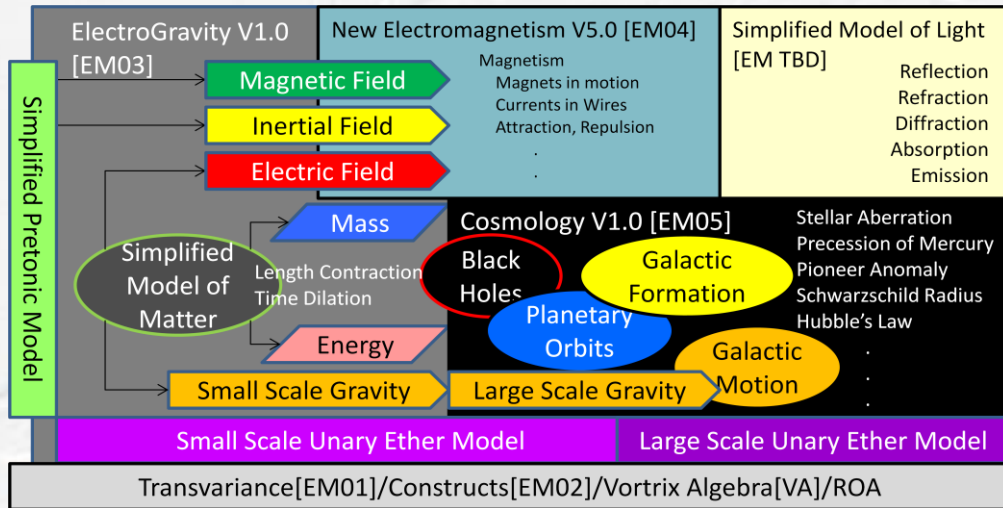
Simplified Pretonic Model

ElectroGravity V1.0 [EM03]

Magnetic Field

Inertial Field

Electric Field

New Electromagnetism V5.0 [EM04]

Magnetism
Magnets in motion
Currents in Wires
Attraction, Repulsion
.
.

Simplified Model of Light [EM TBD]

Reflection
Refraction
Diffraction
Absorption
Emission

Simplified Model of Matter

Mass

Length Contraction
Time Dilation

Energy

Cosmology V1.0 [EM05]

Black Holes

Galactic Formation

Planetary Orbits

Galactic Motion

Stellar Aberration
Precession of Mercury
Pioneer Anomaly
Schwarzschild Radius
Hubble's Law
.
.
.

Small Scale Gravity

Large Scale Gravity

Small Scale Unary Ether Model

Large Scale Unary Ether Model

Transvariance[EM01]/Constructs[EM02]/Vortrix Algebra[VA]/ROA